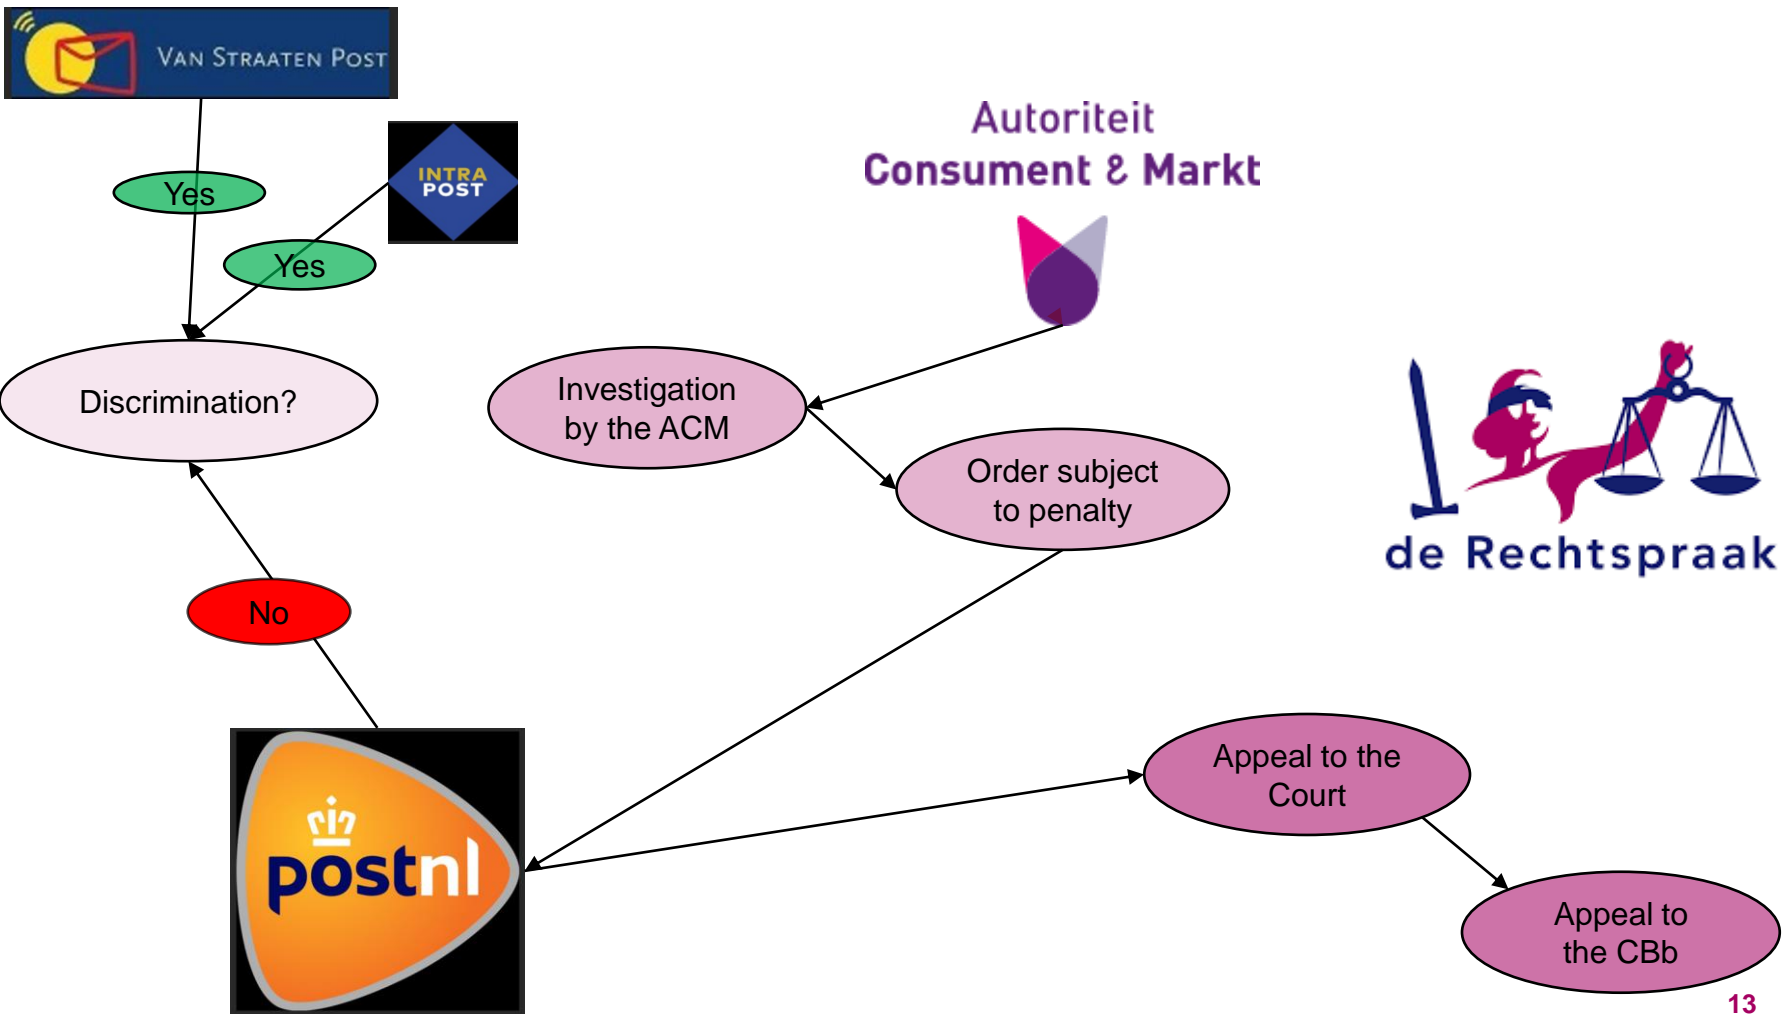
VAN STRAATEN POST

INTRA POST

Yes

Yes

Discrimination?

Autoriteit Consument & Markt

Investigation by the ACM

Order subject to penalty

de Rechtspraak

No

postnl

Appeal to the Court

Appeal to the CBb

13